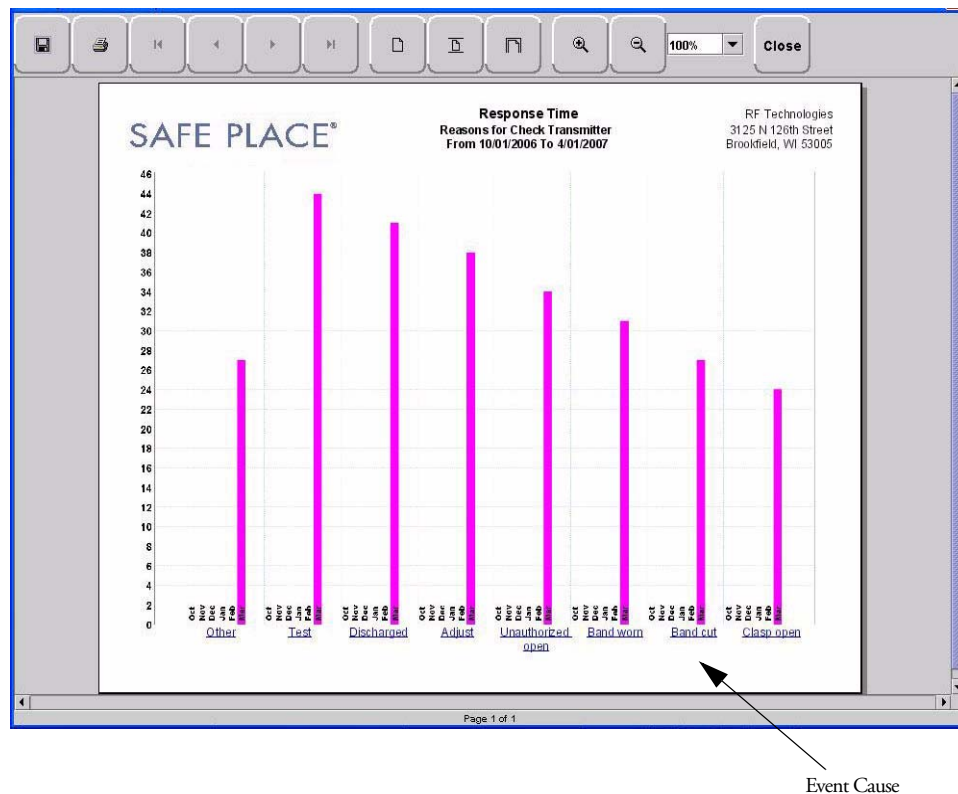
100%
Close

SAFE PLACE®

Response Time
Reasons for Check Transmitter
From 10/01/2006 To 4/01/2007

RF Technologies
3125 N 126th Street
Brookfield, WI 53005

46
44
42
40
38
36
34
32
30
28
26
24
22
20
18
16
14
12
10
8
6
4
2
0

Oct Nov Dec Jan Feb Mar
Other

Oct Nov Dec Jan Feb Mar
Test

Oct Nov Dec Jan Feb Mar
Discharged

Oct Nov Dec Jan Feb Mar
Adjust

Oct Nov Dec Jan Feb Mar
Unauthorized open

Oct Nov Dec Jan Feb Mar
Band worn

Oct Nov Dec Jan Feb Mar
Band cut

Oct Nov Dec Jan Feb Mar
Clasp open

Page 1 of 1

Event Cause